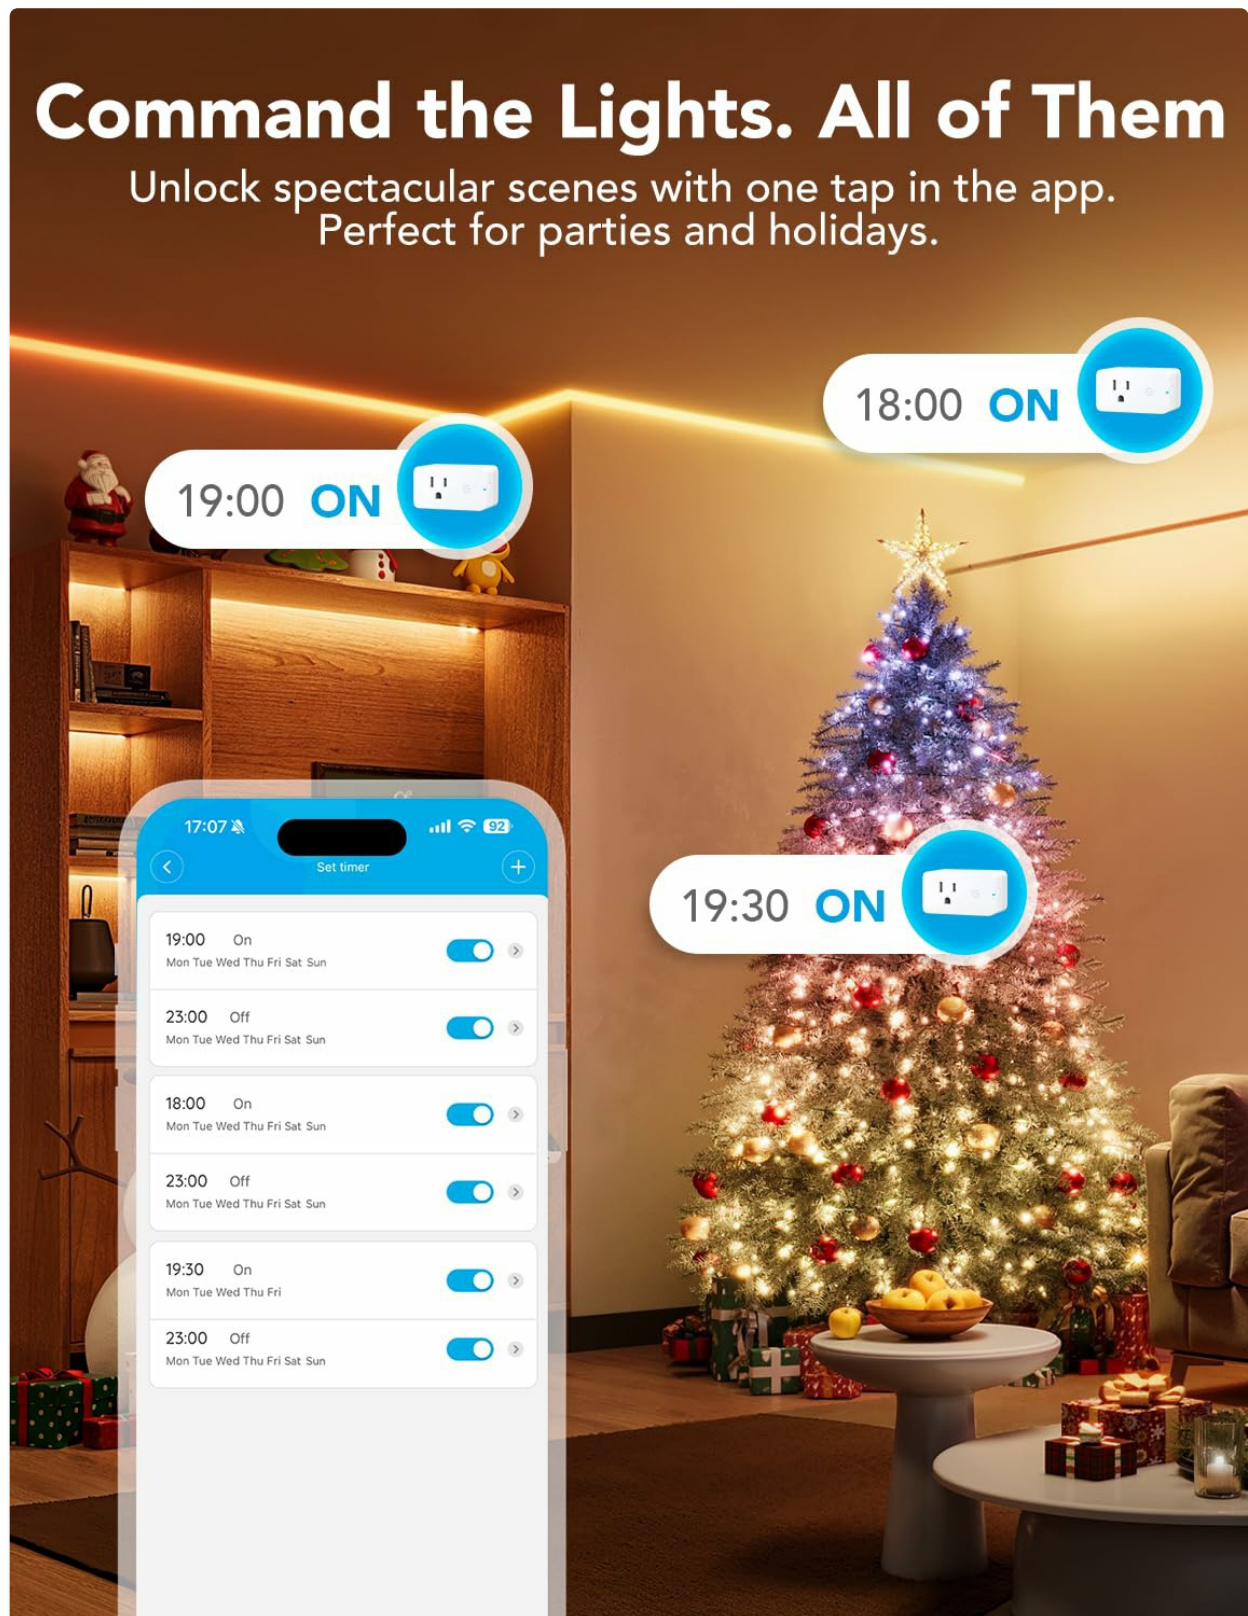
Command the Lights. All of Them

Unlock spectacular scenes with one tap in the app. Perfect for parties and holidays.

18:00 ON

19:00 ON

19:30 ON

17:07

92

Set timer

19:00 On
Mon Tue Wed Thu Fri Sat Sun

23:00 Off
Mon Tue Wed Thu Fri Sat Sun

18:00 On
Mon Tue Wed Thu Fri Sat Sun

23:00 Off
Mon Tue Wed Thu Fri Sat Sun

19:30 On
Mon Tue Wed Thu Fri

23:00 Off
Mon Tue Wed Thu Fri Sat Sun